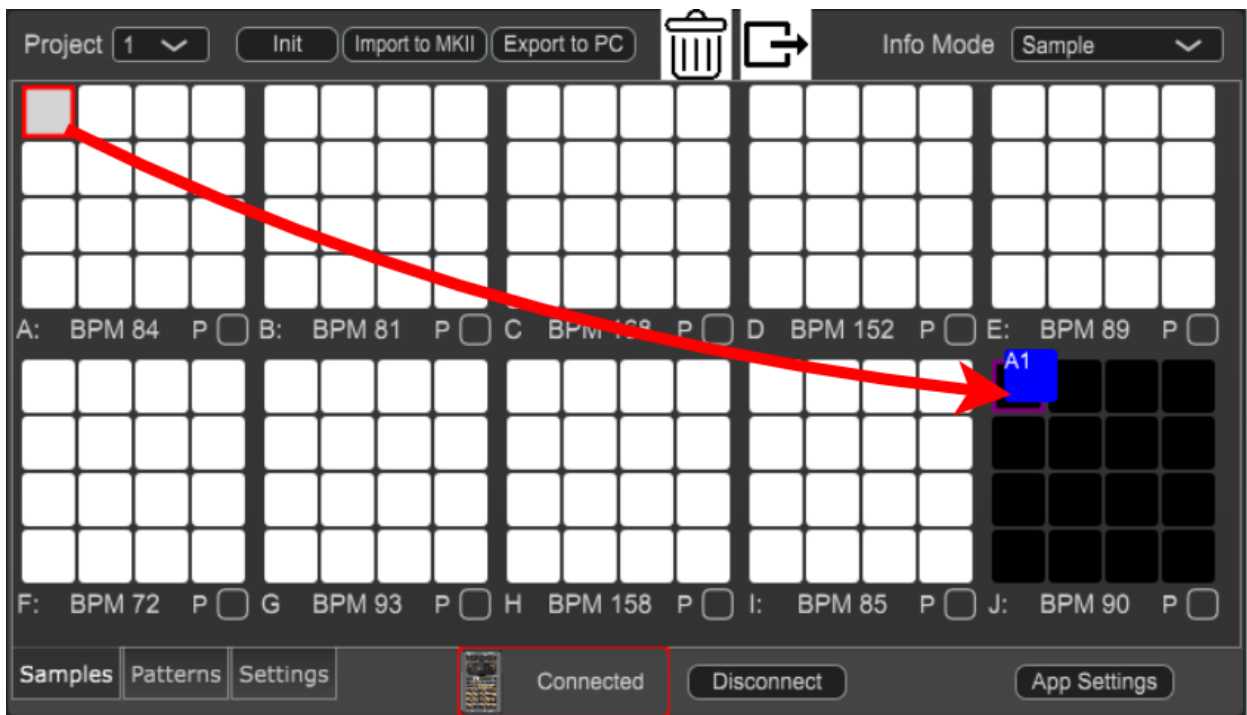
Project 1 Init Import to MKII Export to PC Info Mode Sample

A: BPM 84 P B: BPM 81 P C BPM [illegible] P D BPM 152 P E: BPM 89 P

A1

F: BPM 72 P G BPM 93 P H BPM 158 P I: BPM 85 P J: BPM 90 P

Samples Patterns Settings Connected Disconnect App Settings